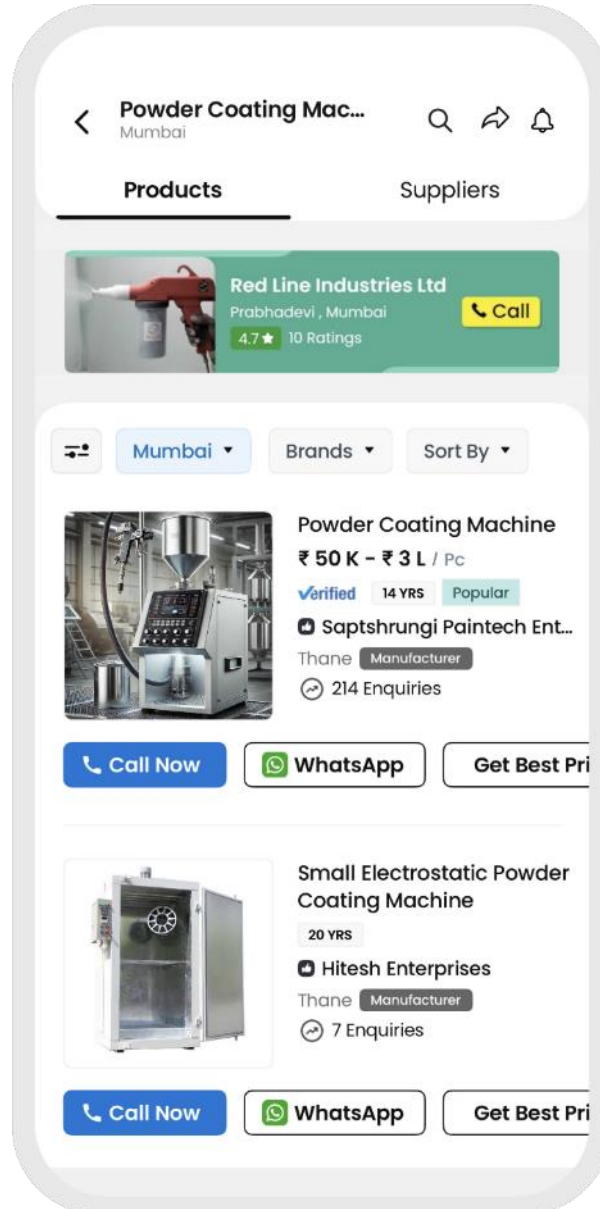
Powder Coating Mac...
Mumbai

Products
Suppliers

Red Line Industries Ltd
Prabhadevi , Mumbai
4.7★ 10 Ratings
Call

Mumbai
Brands
Sort By

Powder Coating Machine
₹ 50 K - ₹ 3 L / Pc
Verified 14 YRS Popular
Saptshrungi Paintech Ent...
Thane Manufacturer
214 Enquiries

Call Now
WhatsApp
Get Best Pri

Small Electrostatic Powder Coating Machine
20 YRS
Hitesh Enterprises
Thane Manufacturer
7 Enquiries

Call Now
WhatsApp
Get Best Pri